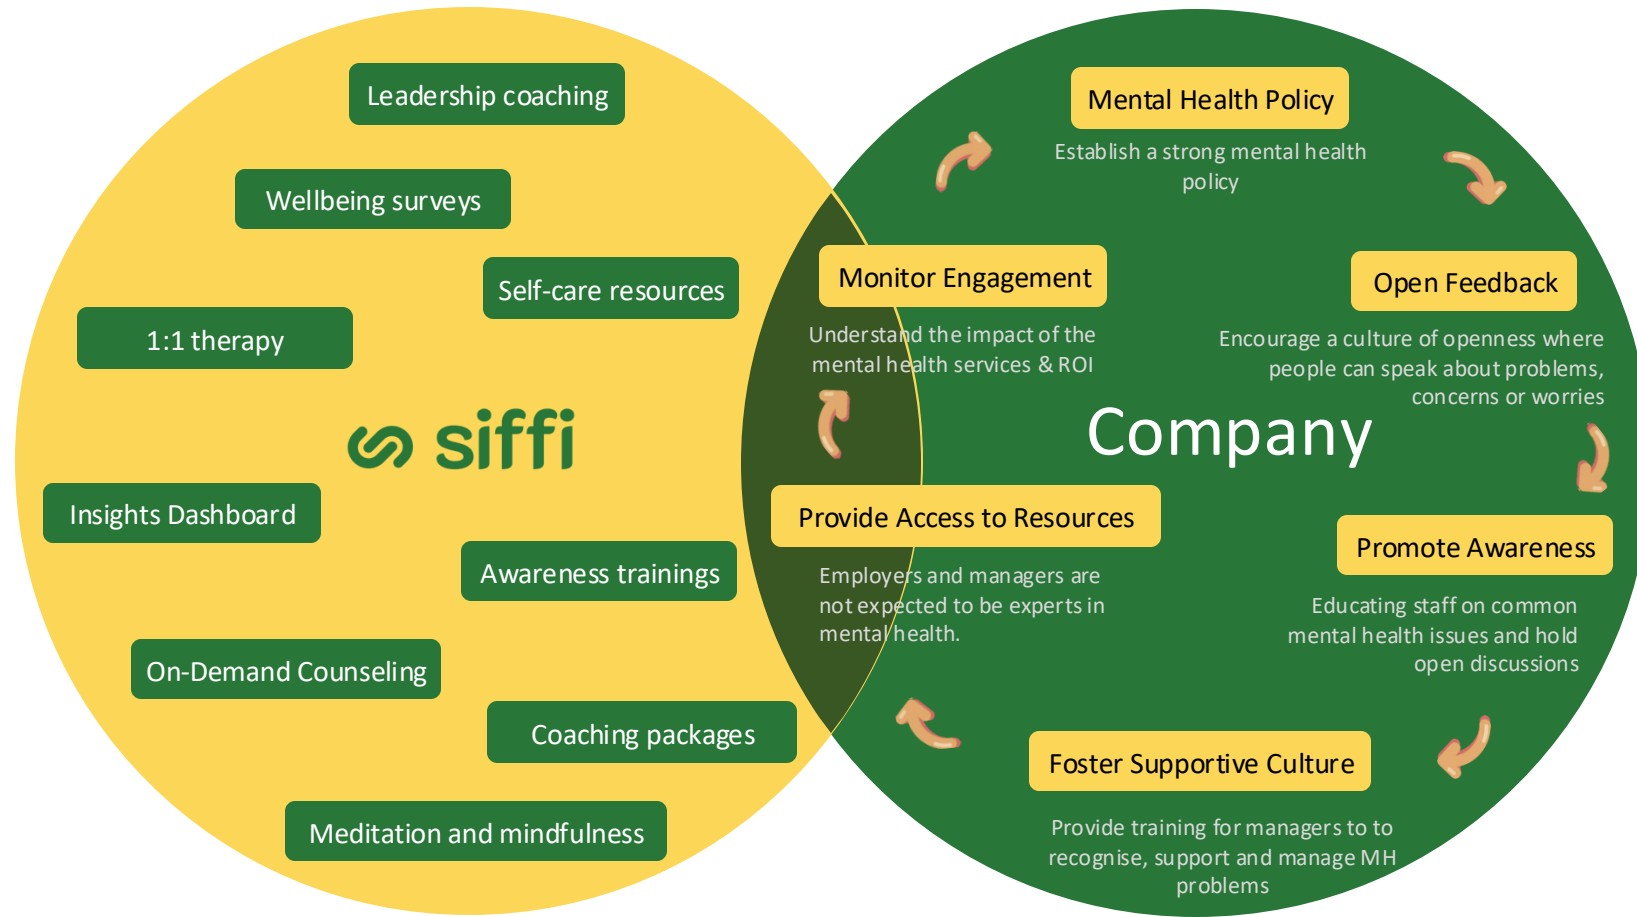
Leadership coaching

Wellbeing surveys

Self-care resources

1:1 therapy

siffi

Insights Dashboard

Awareness trainings

On-Demand Counseling

Coaching packages

Meditation and mindfulness

Mental Health Policy

Establish a strong mental health policy

Monitor Engagement

Understand the impact of the mental health services & ROI

Open Feedback

Encourage a culture of openness where people can speak about problems, concerns or worries

Company

Provide Access to Resources

Employers and managers are not expected to be experts in mental health.

Promote Awareness

Educating staff on common mental health issues and hold open discussions

Foster Supportive Culture

Provide training for managers to to recognise, support and manage MH problems